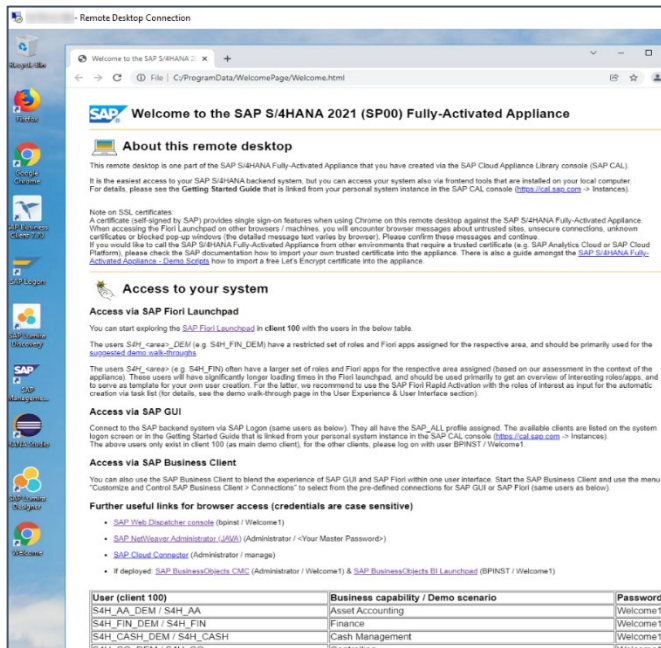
- Remote Desktop Connection

Recycle Bin

Firefox

Google Chrome

SAP Business Client 7.70

SAP Logon

SAP Lumira Discovery

SAP Management...

HANA Studio

SAP Lumira Designer

Welcome

Welcome to the SAP S/4HANA 2 ×

+

File | C:/ProgramData/WelcomePage/Welcome.html

Welcome to the SAP S/4HANA 2021 (SP00) Fully-Activated Appliance

About this remote desktop

This remote desktop is one part of the SAP S/4HANA Fully-Activated Appliance that you have created via the SAP Cloud Appliance Library console (SAP CAL).

It is the easiest access to your SAP S/4HANA backend system, but you can access your system also via frontend tools that are installed on your local computer. For details, please see the Getting Started Guide that is linked from your personal system instance in the SAP CAL console (https://cal.sap.com -> Instances).

Note on SSL certificates:
A certificate (self-signed by SAP) provides single sign-on features when using Chrome on this remote desktop against the SAP S/4HANA Fully-Activated Appliance. When accessing the Fiori Launchpad on other browsers / machines, you will encounter browser messages about untrusted sites, unsecure connections, unknown certificates or blocked pop-up windows (the detailed message text varies by browser). Please confirm these messages and continue.
If you would like to call the SAP S/4HANA Fully-Activated Appliance from other environments that require a trusted certificate (e.g. SAP Analytics Cloud or SAP Cloud Platform), please check the SAP documentation how to import your trusted certificate into the appliance. There is also a guide amongst the SAP S/4HANA Fully-Activated Appliance - Demo Scripts how to import a free Let's Encrypt certificate into the appliance.

Access to your system

Access via SAP Fiori Launchpad

You can start exploring the SAP Fiori Launchpad in client 100 with the users in the below table.

The users S4H_<area>_DEM (e.g. S4H_FIN_DEM) have a restricted set of roles and Fiori apps assigned for the respective area, and should be primarily used for the suggested demo walk-throughs.

The users S4H_<area> (e.g. S4H_FIN) often have a larger set of roles and Fiori apps for the respective area assigned (based on our assessment in the context of the appliance). These users will have significantly longer loading times in the Fiori launchpad, and should be used primarily to get an overview of interesting roles/apps, and to serve as template for your own user creation. For the latter, we recommend to use the SAP Fiori Rapid Activation with the roles of interest as input for the automatic creation via task list (for details, see the demo walk-through page in the User Experience & User Interface section).

Access via SAP GUI

Connect to the SAP backend system via SAP Logon (same users as below). They all have the SAP_ALL profile assigned. The available clients are listed on the system logon screen or in the Getting Started Guide that is linked from your personal system instance in the SAP CAL console (https://cal.sap.com -> Instances).
The above users only exist in client 100 (as main demo client), for the other clients, please log on with user BPINST / Welcome1.

Access via SAP Business Client

You can also use the SAP Business Client to blend the experience of SAP GUI and SAP Fiori within one user interface. Start the SAP Business Client and use the menu "Customize and Control SAP Business Client > Connections" to select from the pre-defined connections for SAP GUI or SAP Fiori (same users as below).

Further useful links for browser access (credentials are case sensitive)

- SAP Web Dispatcher console (bpinst / Welcome1)
- SAP NetWeaver Administrator (JAVA) (Administrator / <Your Master Password>)
- SAP Cloud Connector (Administrator / manage)
- If deployed: SAP BusinessObjects CMC (Administrator / Welcome1) & SAP BusinessObjects BI Launchpad (BPINST / Welcome1)

| User (client 100) | Business capability / Demo scenario | Password |
|---|---|---|
| S4H_AA_DEM / S4H_AA | Asset Accounting | Welcome1 |
| S4H_FIN_DEM / S4H_FIN | Finance | Welcome1 |
| S4H_CASH_DEM / S4H_CASH | Cash Management | Welcome1 |
| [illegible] | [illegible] | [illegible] |